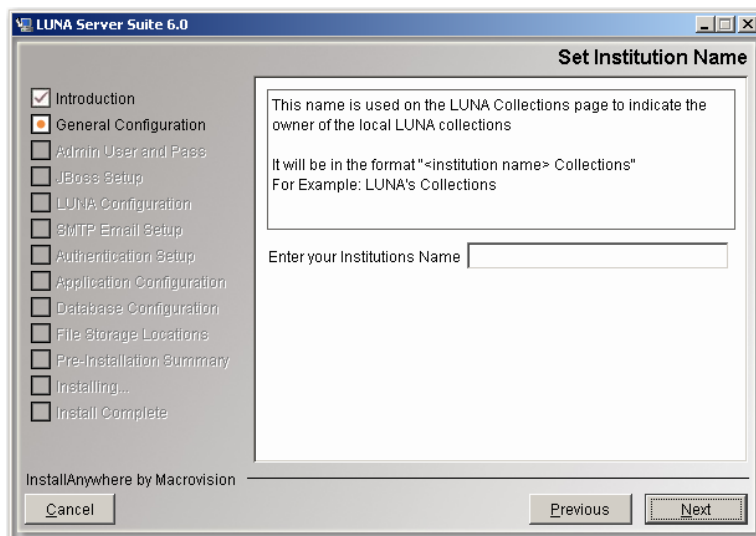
LUNA Server Suite 6.0

Set Institution Name

Introduction
General Configuration
Admin User and Pass
JBoss Setup
LUNA Configuration
SMTP Email Setup
Authentication Setup
Application Configuration
Database Configuration
File Storage Locations
Pre-Installation Summary
Installing...
Install Complete

This name is used on the LUNA Collections page to indicate the owner of the local LUNA collections

It will be in the format "<institution name> Collections"
For Example: LUNA's Collections

Enter your Institutions Name

InstallAnywhere by Macrovision

Cancel

Previous

Next